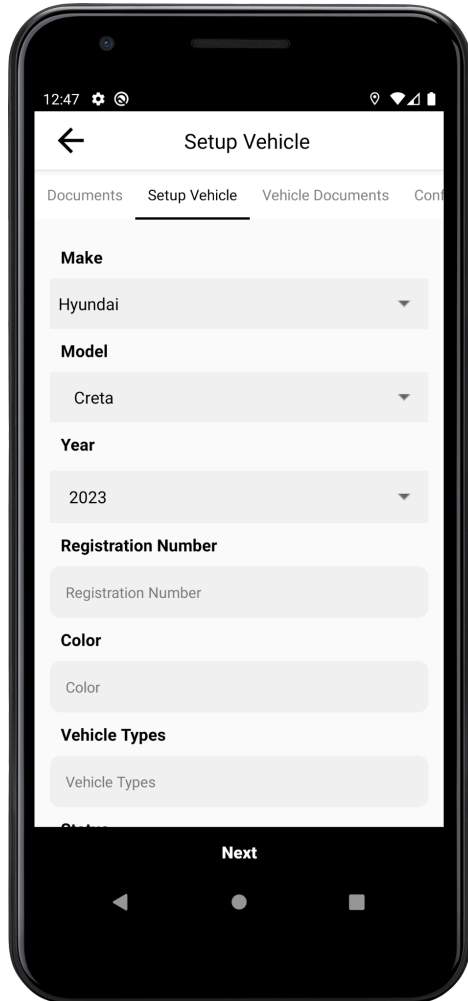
12:47

Setup Vehicle

Documents Setup Vehicle Vehicle Documents Conf

Make

Hyundai

Model

Creta

Year

2023

Registration Number

Registration Number

Color

Color

Vehicle Types

Vehicle Types

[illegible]

Next